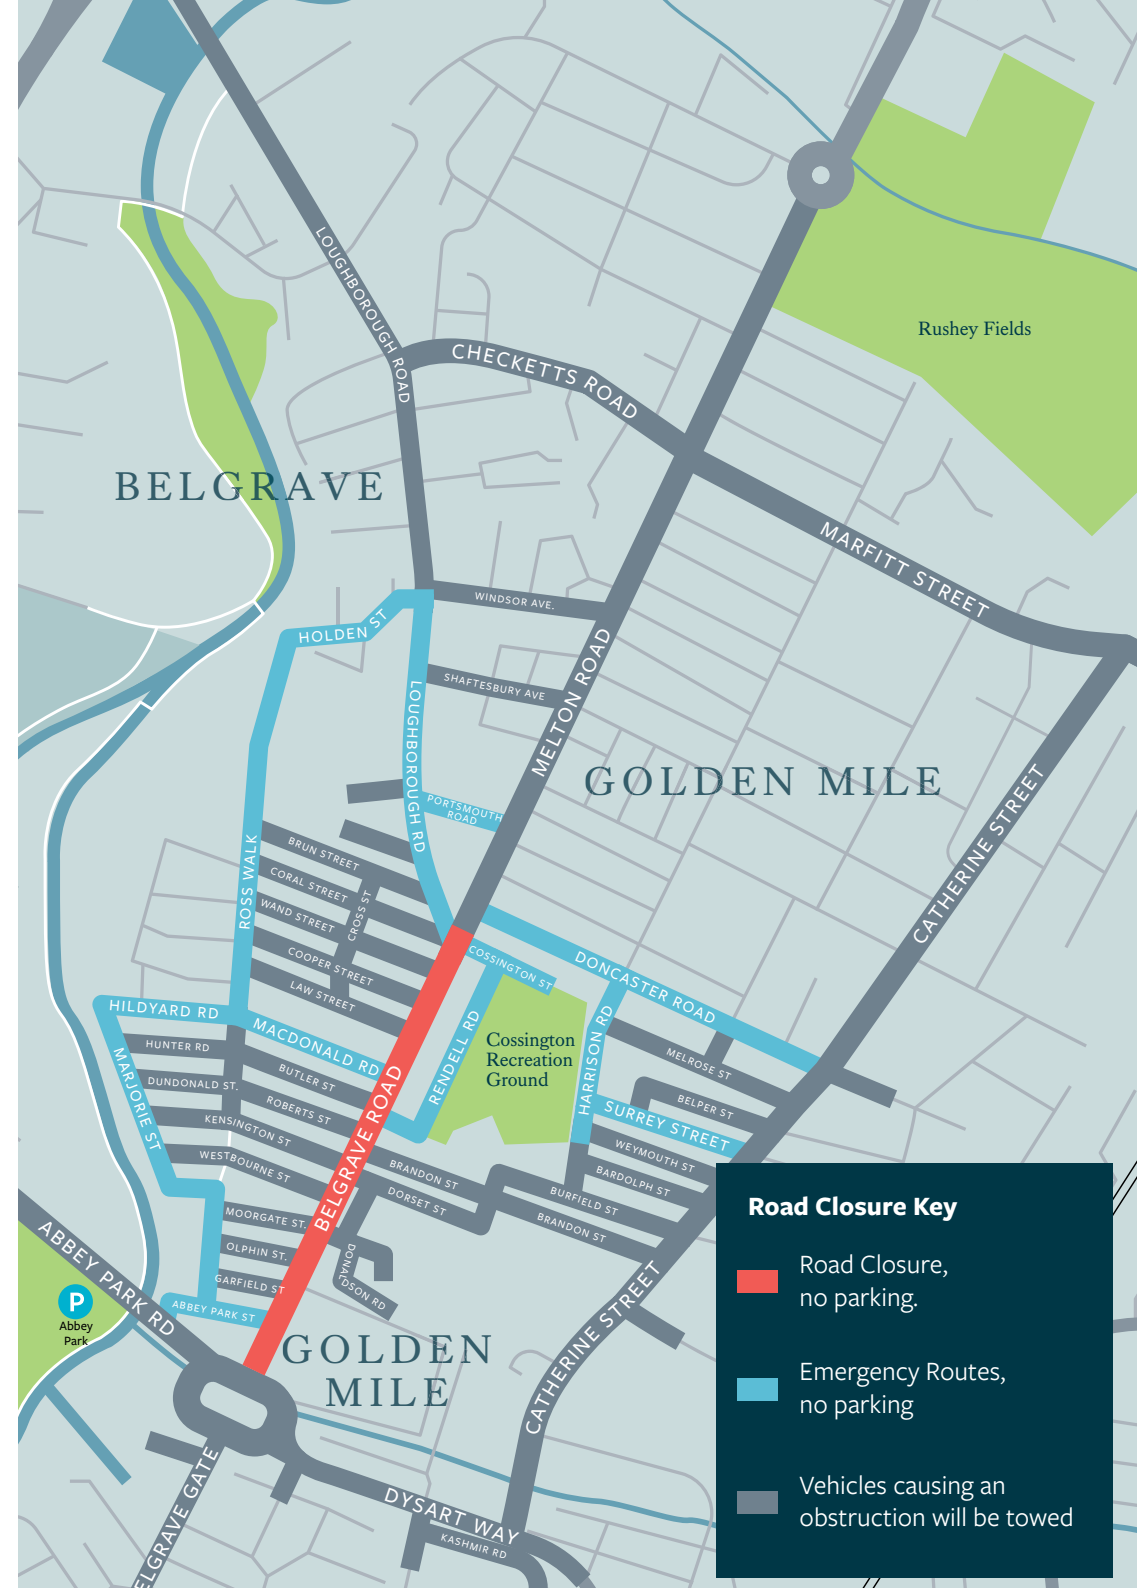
Rushey Fields

LOUGHBOROUGH ROAD

CHECKETTS ROAD

BELGRAVE

MARFITT STREET

WINDSOR AVE.

HOLDEN ST

SHAFTESBURY AVE

LOUGHBOROUGH RD

MELTON ROAD

GOLDEN MILE

PORTSMOUTH ROAD

CATHERINE STREET

BRUN STREET
CORAL STREET
WAND STREET
CROSS ST
ROSS WALK
COOPER STREET
LAW STREET
COSSINGTON ST
DONCASTER ROAD
HILDYARD RD
MACDONALD RD
RENDELL RD
Cossington Recreation Ground
HARRISON RD
MELROSE ST
HUNTER RD
MARJORIE ST
DUNDONALD ST.
BUTLER ST
ROBERTS ST
BELPER ST
SURREY STREET
KENSINGTON ST
WEYMOUTH ST
WESTBOURNE ST
BRANDON ST
BARDOLPH ST
DORSET ST
BURFIELD ST
BELGRAVE ROAD
BRANDON ST
MOORGATE ST.
OLPHIN ST.
DONALDSON RD
GARFIELD ST
ABBEY PARK RD
ABBEY PARK ST
P
Abbey Park
GOLDEN MILE
CATHERINE STREET
BELGRAVE GATE
DYSART WAY
KASHMIR RD

Road Closure Key

Road Closure, no parking.

Emergency Routes, no parking

Vehicles causing an obstruction will be towed